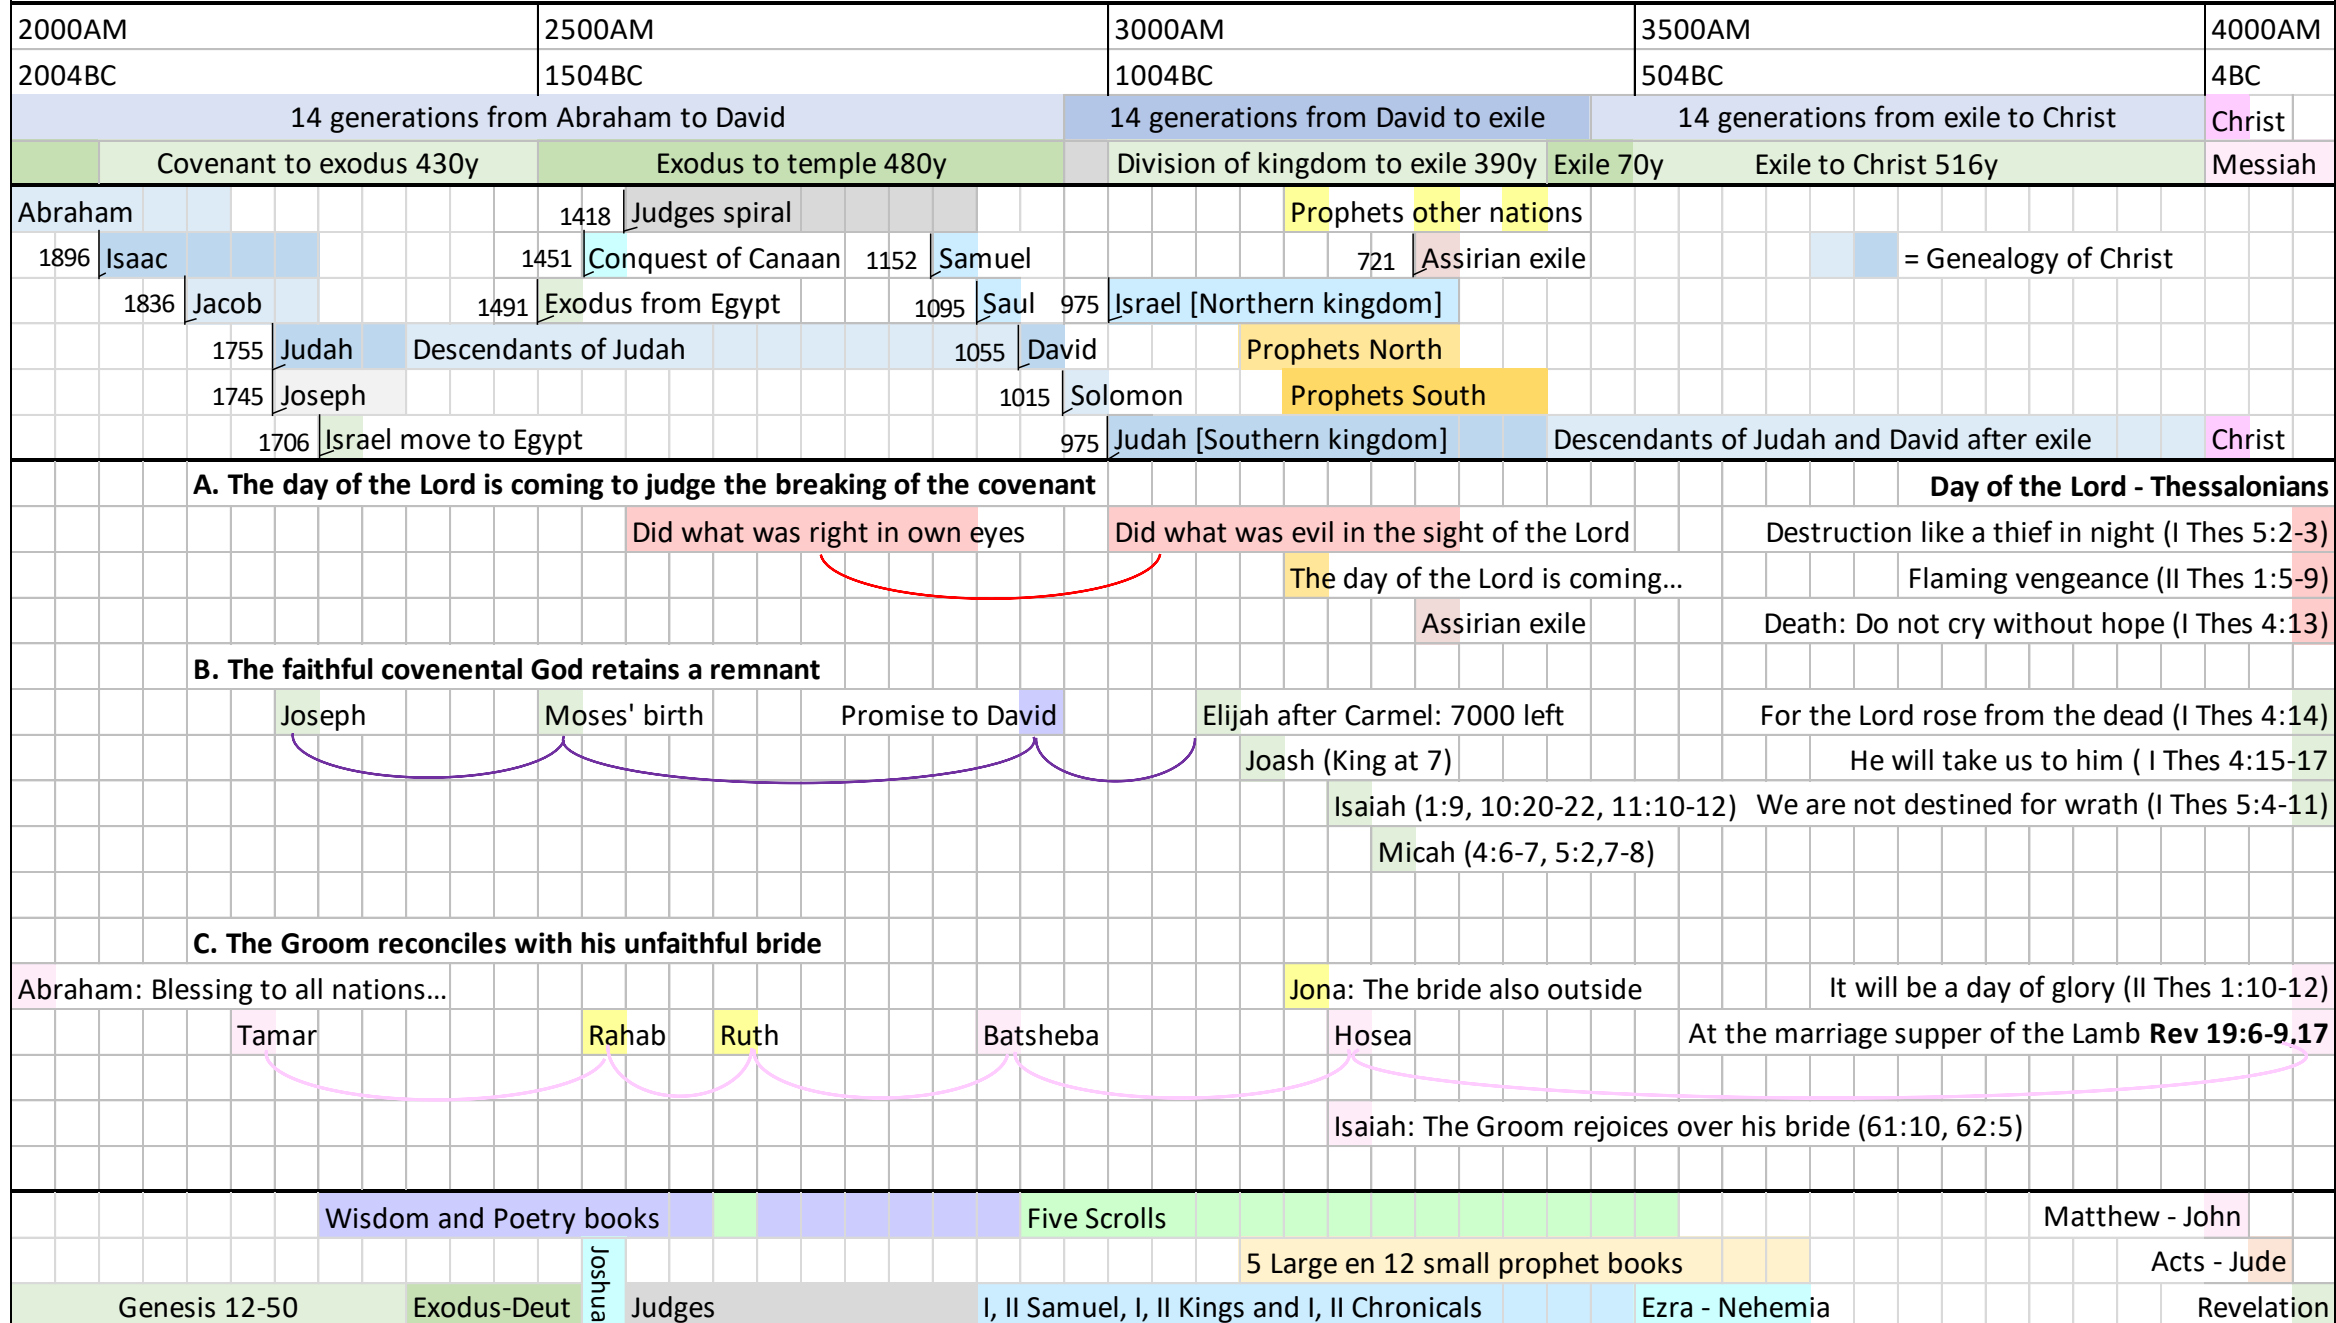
2000AM | 2500AM | 3000AM | 3500AM | 4000AM
2004BC | 1504BC | 1004BC | 504BC | 4BC

14 generations from Abraham to David | 14 generations from David to exile | 14 generations from exile to Christ | Christ

Covenant to exodus 430y | Exodus to temple 480y | Division of kingdom to exile 390y | Exile 70y | Exile to Christ 516y | Messiah

Abraham
1418 Judges spiral
Prophets other nations
1896 Isaac
1451 Conquest of Canaan
1152 Samuel
721 Assirian exile
= Genealogy of Christ
1836 Jacob
1491 Exodus from Egypt
1095 Saul
975 Israel [Northern kingdom]
1755 Judah
Descendants of Judah
1055 David
Prophets North
1745 Joseph
1015 Solomon
Prophets South
1706 Israel move to Egypt
975 Judah [Southern kingdom]
Descendants of Judah and David after exile
Christ

A. The day of the Lord is coming to judge the breaking of the covenant
Day of the Lord - Thessalonians
Did what was right in own eyes
Did what was evil in the sight of the Lord
Destruction like a thief in night (I Thes 5:2-3)
The day of the Lord is coming...
Flaming vengeance (II Thes 1:5-9)
Assirian exile
Death: Do not cry without hope (I Thes 4:13)

B. The faithful covenental God retains a remnant
Joseph
Moses' birth
Promise to David
Elijah after Carmel: 7000 left
For the Lord rose from the dead (I Thes 4:14)
Joash (King at 7)
He will take us to him ( I Thes 4:15-17
Isaiah (1:9, 10:20-22, 11:10-12)
We are not destined for wrath (I Thes 5:4-11)
Micah (4:6-7, 5:2,7-8)

C. The Groom reconciles with his unfaithful bride
Abraham: Blessing to all nations...
Jona: The bride also outside
It will be a day of glory (II Thes 1:10-12)
Tamar
Rahab
Ruth
Batsheba
Hosea
At the marriage supper of the Lamb **Rev 19:6-9,17**
Isaiah: The Groom rejoices over his bride (61:10, 62:5)

Wisdom and Poetry books
Five Scrolls
Matthew - John
5 Large en 12 small prophet books
Acts - Jude
Genesis 12-50
Exodus-Deut
Joshua
Judges
I, II Samuel, I, II Kings and I, II Chronicals
Ezra - Nehemia
Revelation